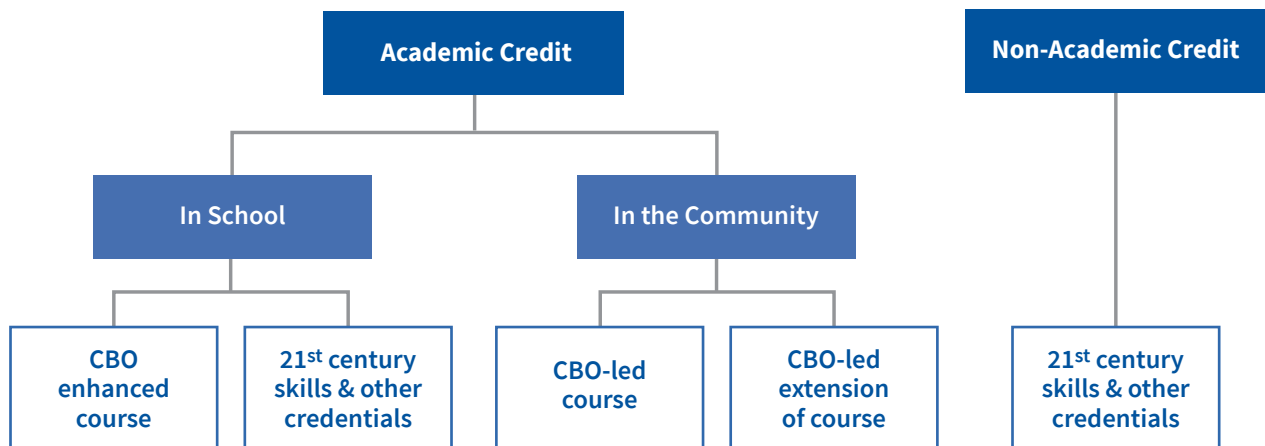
Academic Credit

Non-Academic Credit

In School

In the Community

CBO enhanced course

21$^{st}$ century skills & other credentials

CBO-led course

CBO-led extension of course

21$^{st}$ century skills & other credentials